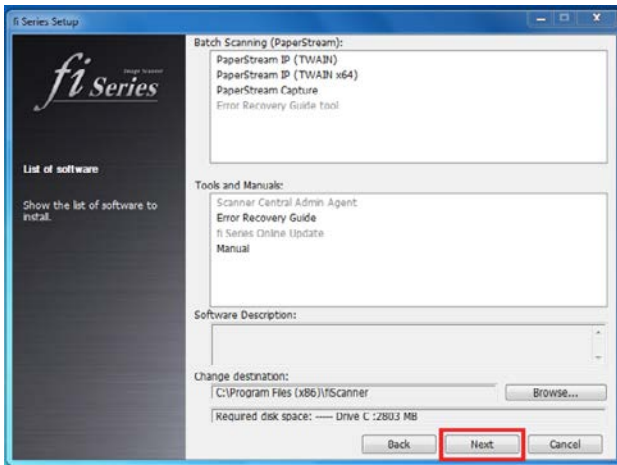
fi Series Setup

fi Series
Image Scanner

List of software

Show the list of software to install.

Batch Scanning (PaperStream):
PaperStream IP (TWAIN)
PaperStream IP (TWAIN x64)
PaperStream Capture
Error Recovery Guide tool

Tools and Manuals:
Scanner Central Admin Agent
Error Recovery Guide
fi Series Online Update
Manual

Software Description:

Change destination:
C:\Program Files (x86)\fiScanner
Browse...
Required disk space: ---- Drive C :2803 MB

Back
Next
Cancel